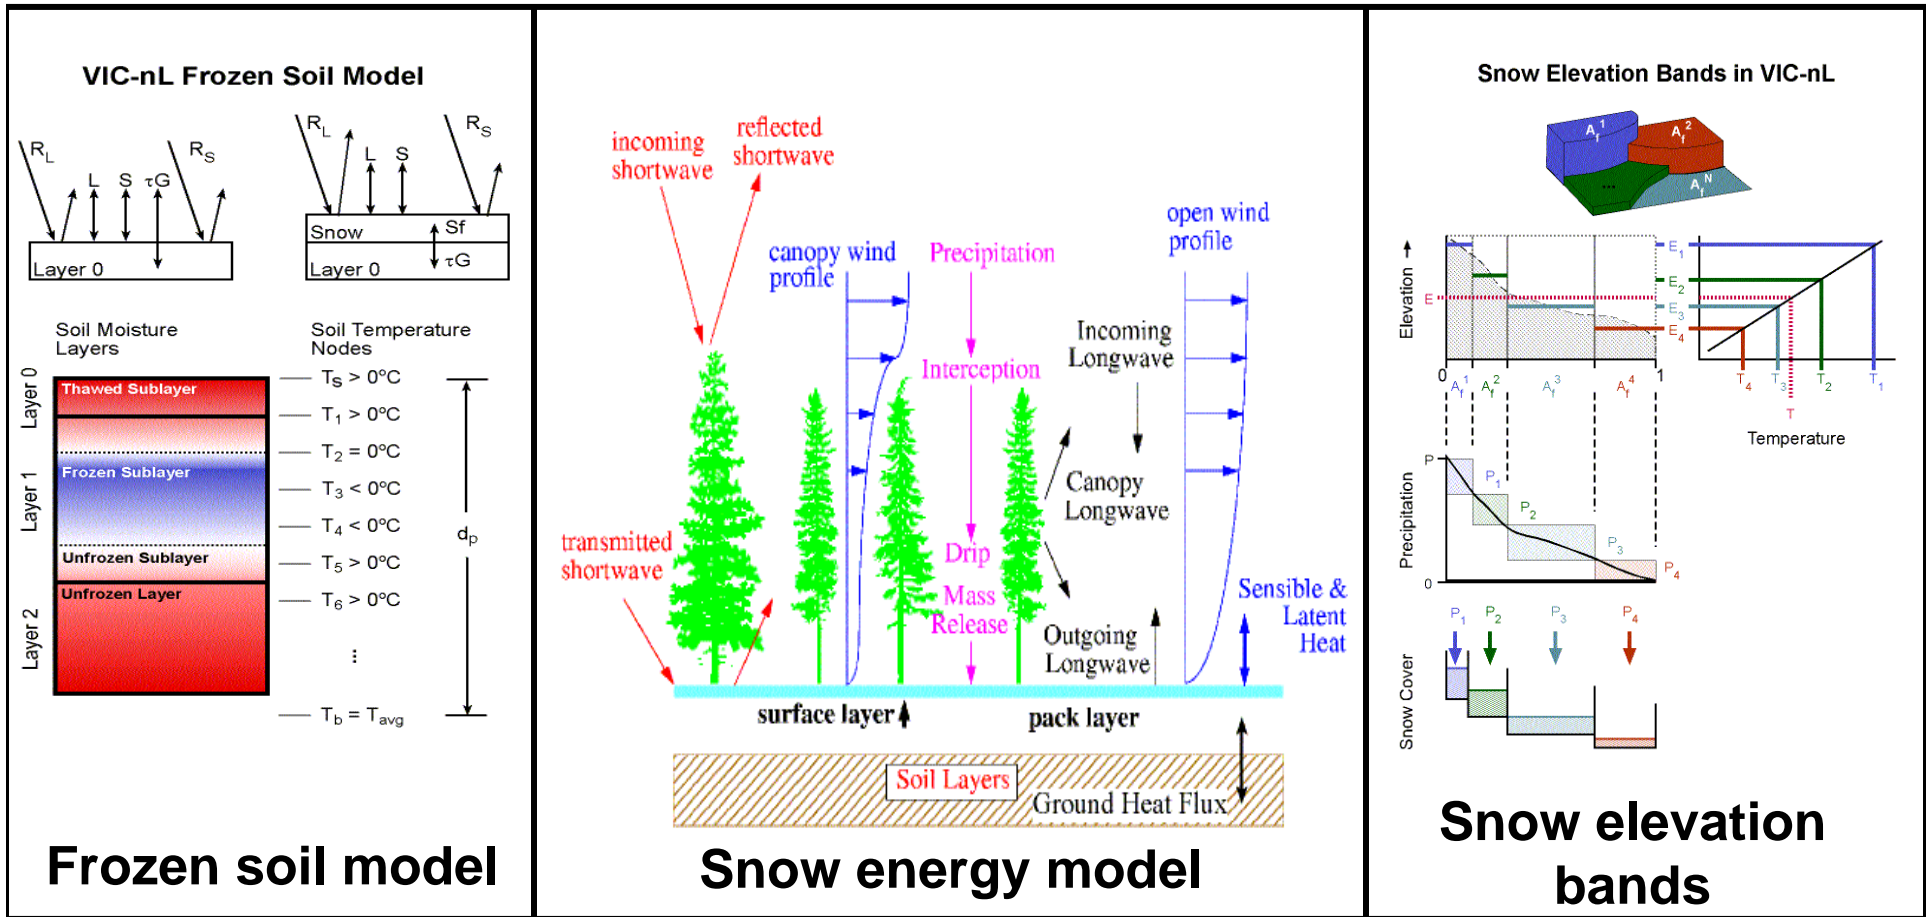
VIC-nL Frozen Soil Model

$R_L$ L S $\tau G$ $R_S$

Layer 0

$R_L$ L S $R_S$

Snow Sf

Layer 0 $\tau G$

Soil Moisture Layers

Soil Temperature Nodes

Layer 0

Layer 1

Layer 2

Thawed Sublayer

Frozen Sublayer

Unfrozen Sublayer

Unfrozen Layer

$T_S > 0°C$

$T_1 > 0°C$

$T_2 = 0°C$

$T_3 < 0°C$

$T_4 < 0°C$

$T_5 > 0°C$

$T_6 > 0°C$

⋮

$T_b = T_{avg}$

$d_p$

Frozen soil model

incoming shortwave

reflected shortwave

canopy wind profile

Precipitation

open wind profile

Interception

Incoming Longwave

Canopy Longwave

transmitted shortwave

Drip

Mass Release

Outgoing Longwave

Sensible & Latent Heat

surface layer

pack layer

Soil Layers

Ground Heat Flux

Snow energy model

Snow Elevation Bands in VIC-nL

$A_f^1$ $A_f^2$ ... $A_f^N$

Elevation

$E_1$ $E_2$ E $E_3$ $E_4$

0 $A_f^1$ $A_f^2$ $A_f^3$ $A_f^4$ 1

$T_4$ $T_3$ T $T_2$ $T_1$

Temperature

Precipitation

P $P_1$ $P_2$ $P_3$ $P_4$

0

$P_1$ $P_2$ $P_3$ $P_4$

Snow Cover

Snow elevation bands